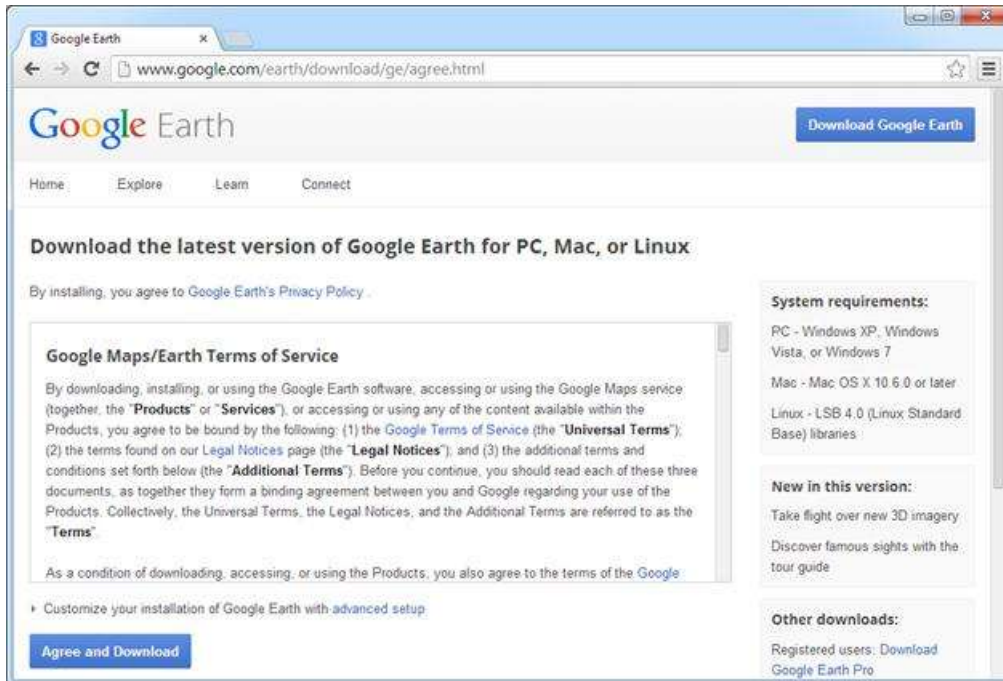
Google Earth ×

www.google.com/earth/download/ge/agree.html

Google Earth

Download Google Earth

Home Explore Learn Connect

Download the latest version of Google Earth for PC, Mac, or Linux

By installing, you agree to Google Earth's Privacy Policy .

Google Maps/Earth Terms of Service

By downloading, installing, or using the Google Earth software, accessing or using the Google Maps service (together, the "Products" or "Services"), or accessing or using any of the content available within the Products, you agree to be bound by the following: (1) the Google Terms of Service (the "Universal Terms"); (2) the terms found on our Legal Notices page (the "Legal Notices"); and (3) the additional terms and conditions set forth below (the "Additional Terms"). Before you continue, you should read each of these three documents, as together they form a binding agreement between you and Google regarding your use of the Products. Collectively, the Universal Terms, the Legal Notices, and the Additional Terms are referred to as the "Terms".

As a condition of downloading, accessing, or using the Products, you also agree to the terms of the Google

Customize your installation of Google Earth with advanced setup

Agree and Download

System requirements:

PC - Windows XP, Windows Vista, or Windows 7

Mac - Mac OS X 10.6.0 or later

Linux - LSB 4.0 (Linux Standard Base) libraries

New in this version:

Take flight over new 3D imagery

Discover famous sights with the tour guide

Other downloads:

Registered users: Download Google Earth Pro